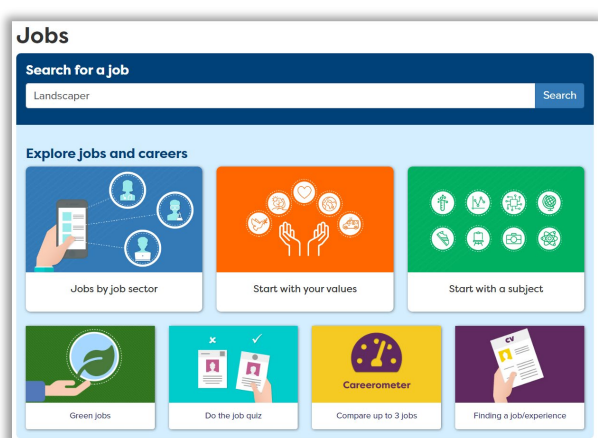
Jobs

Search for a job

Landscaper

Search

Explore jobs and careers

Jobs by job sector

Start with your values

Start with a subject

Green jobs

Do the job quiz

Careerometer

Compare up to 3 jobs

CV

Finding a job/experience